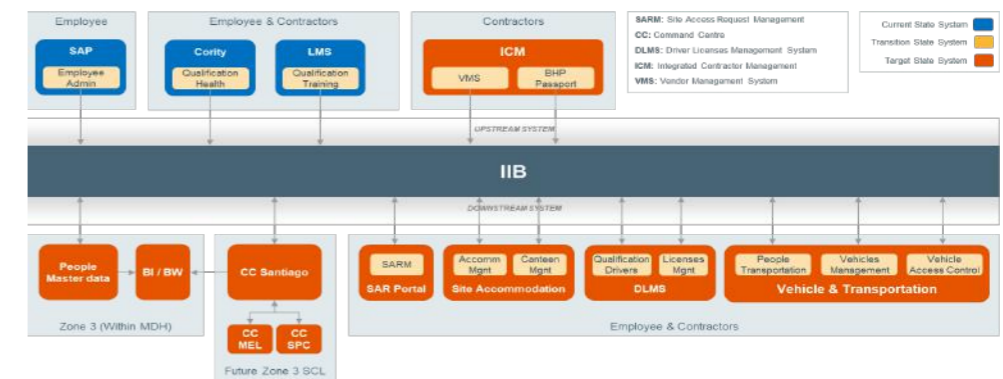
Employee

SAP
Employee Admin

Employee & Contractors

Cority
Qualification Health

LMS
Qualification Training

Contractors

ICM
VMS
BHP Passport

SARM: Site Access Request Management
CC: Command Centre
DLMS: Driver Licenses Management System
ICM: Integrated Contractor Management
VMS: Vendor Management System

Current State System
Transition State System
Target State System

UPSTREAM SYSTEM

IIB

DOWNSTREAM SYSTEM

People Master data

BI / BW

CC Santiago

Zone 3 (Within MDH)

CC MEL

CC SPC

Future Zone 3 SCL

SARM
SAR Portal

Accomm Mgnt
Canteen Mgnt
Site Accommodation

Qualification Drivers
Licenses Mgnt
DLMS

People Transportation
Vehicles Management
Vehicle Access Control
Vehicle & Transportation

Employee & Contractors